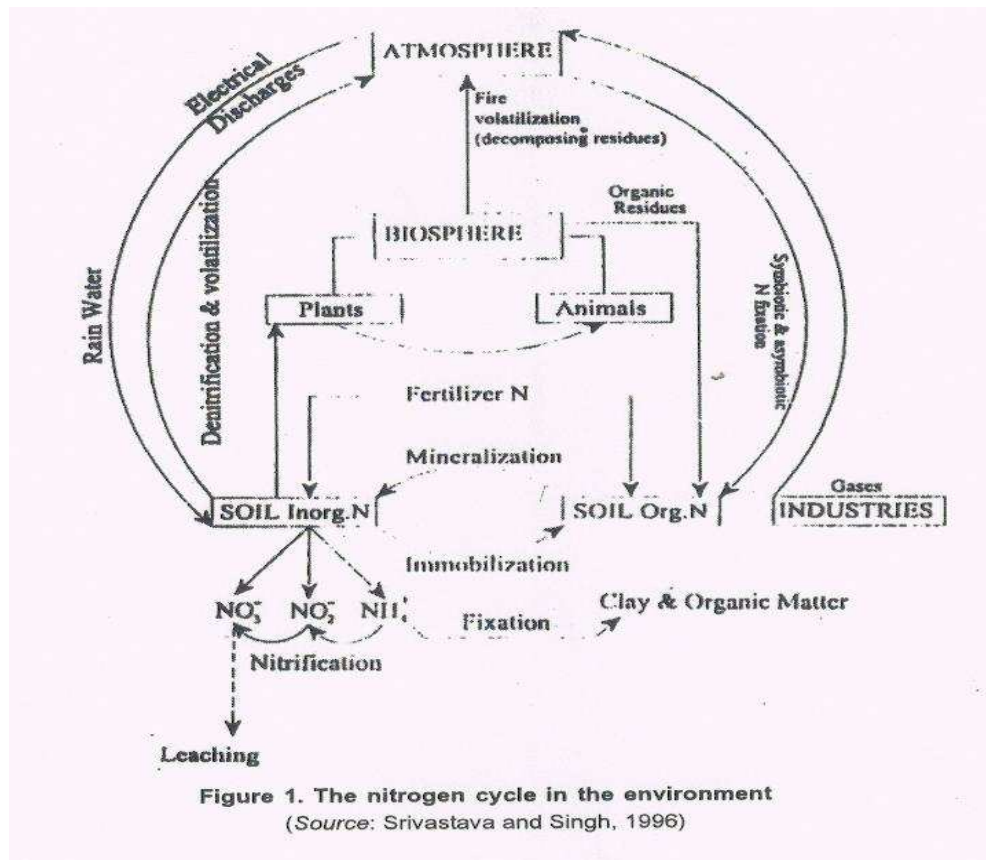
ATMOSPHERE

Electrical Discharges

Fire volstilization (decomposing residues)

Organic Residues

BIOSPHERE

Denitrification & volatilization

Rain Water

Symbiotic & asymbiotic N fixation

Plants

Animals

Fertilizer N

Mineralization

SOIL Inorg.N

SOIL Org.N

Gases

INDUSTRIES

Immobilization

$NO_3^-$ $NO_2^-$ $NH_4^+$

Fixation

Clay & Organic Matter

Nitrification

Leaching

Figure 1. The nitrogen cycle in the environment
(Source: Srivastava and Singh, 1996)